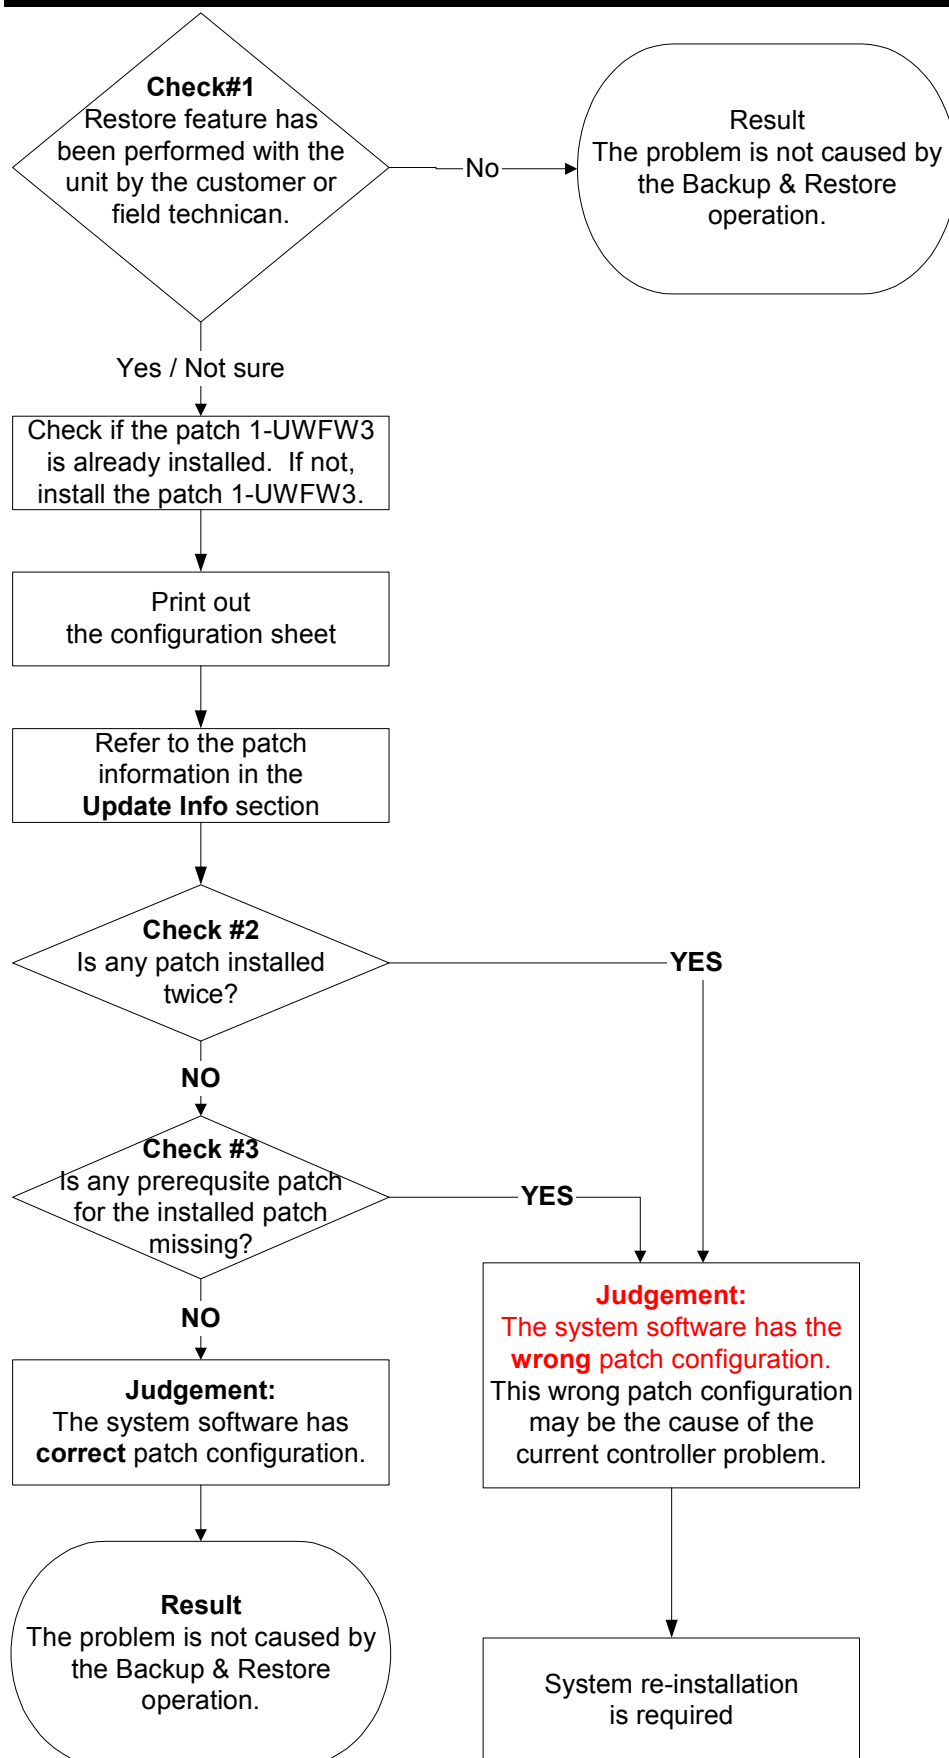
**Check#1**
Restore feature has been performed with the unit by the customer or field technican.

No

Result
The problem is not caused by the Backup & Restore operation.

Yes / Not sure

Check if the patch 1-UWFW3 is already installed. If not, install the patch 1-UWFW3.

Print out the configuration sheet

Refer to the patch information in the **Update Info** section

**Check #2**
Is any patch installed twice?

**YES**

**NO**

**Check #3**
Is any prerequsite patch for the installed patch missing?

**YES**

**Judgement:**
The system software has the **wrong** patch configuration.
This wrong patch configuration may be the cause of the current controller problem.

**NO**

**Judgement:**
The system software has **correct** patch configuration.

**Result**
The problem is not caused by the Backup & Restore operation.

System re-installation is required